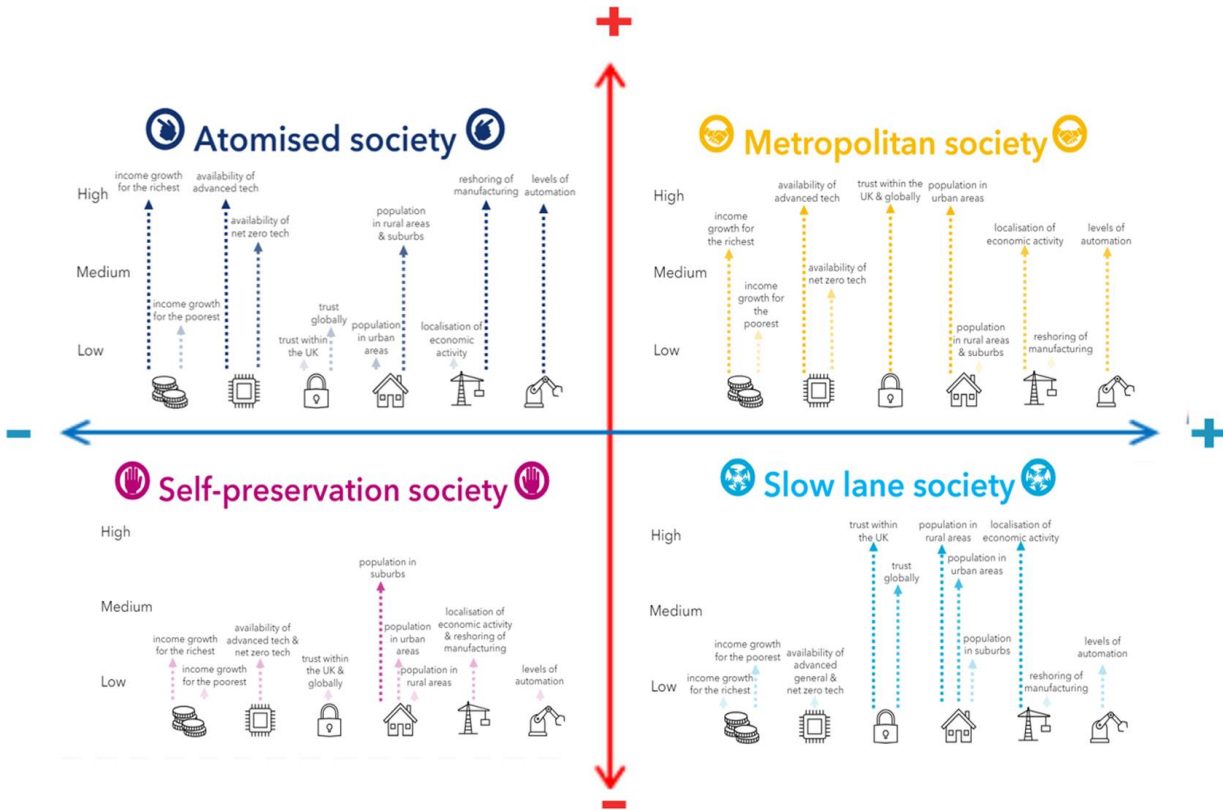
+

Atomised society

High
Medium
Low

income growth for the richest
income growth for the poorest
availability of advanced tech
availability of net zero tech
trust within the UK
trust globally
population in urban areas
population in rural areas & suburbs
localisation of economic activity
reshoring of manufacturing
levels of automation

Metropolitan society

High
Medium
Low

income growth for the richest
income growth for the poorest
availability of advanced tech
availability of net zero tech
trust within the UK & globally
population in urban areas
population in rural areas & suburbs
localisation of economic activity
reshoring of manufacturing
levels of automation

-

+

Self-preservation society

High
Medium
Low

income growth for the richest
income growth for the poorest
availability of advanced tech & net zero tech
trust within the UK & globally
population in suburbs
population in urban areas
population in rural areas
localisation of economic activity & reshoring of manufacturing
levels of automation

Slow lane society

High
Medium
Low

income growth for the poorest
income growth for the richest
availability of advanced general & net zero tech
trust within the UK
trust globally
population in rural areas
population in urban areas
population in suburbs
localisation of economic activity
reshoring of manufacturing
levels of automation

-